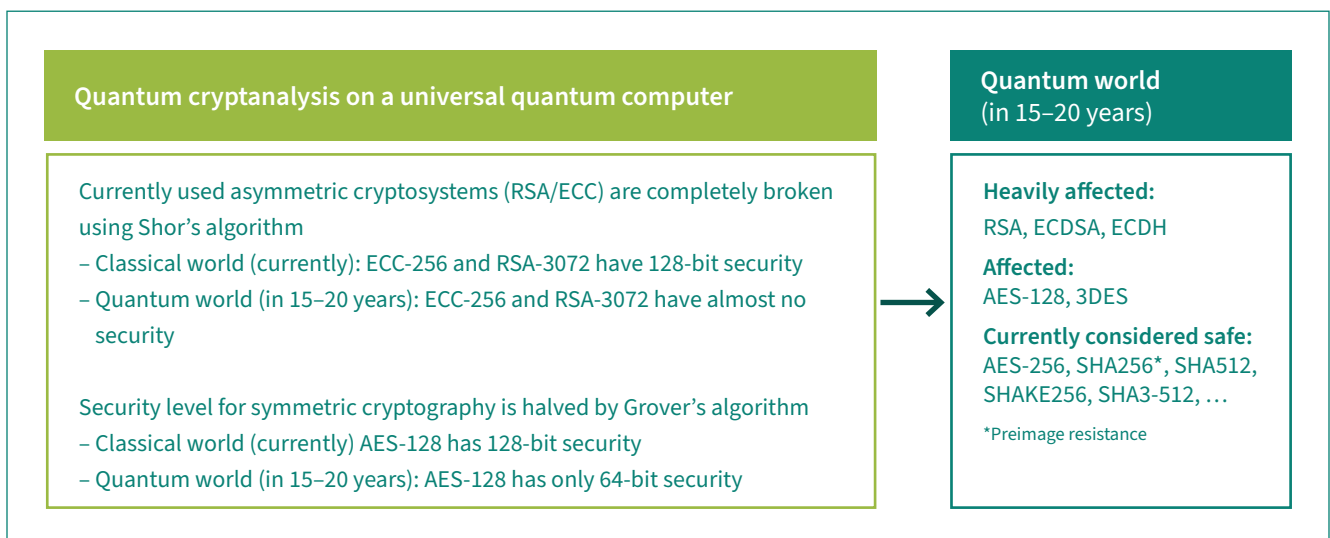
Quantum cryptanalysis on a universal quantum computer

Currently used asymmetric cryptosystems (RSA/ECC) are completely broken using Shor’s algorithm
– Classical world (currently): ECC-256 and RSA-3072 have 128-bit security
– Quantum world (in 15–20 years): ECC-256 and RSA-3072 have almost no security

Security level for symmetric cryptography is halved by Grover’s algorithm
– Classical world (currently) AES-128 has 128-bit security
– Quantum world (in 15–20 years): AES-128 has only 64-bit security

Quantum world
(in 15–20 years)

Heavily affected:
RSA, ECDSA, ECDH

Affected:
AES-128, 3DES

Currently considered safe:
AES-256, SHA256*, SHA512, SHAKE256, SHA3-512, …

*Preimage resistance